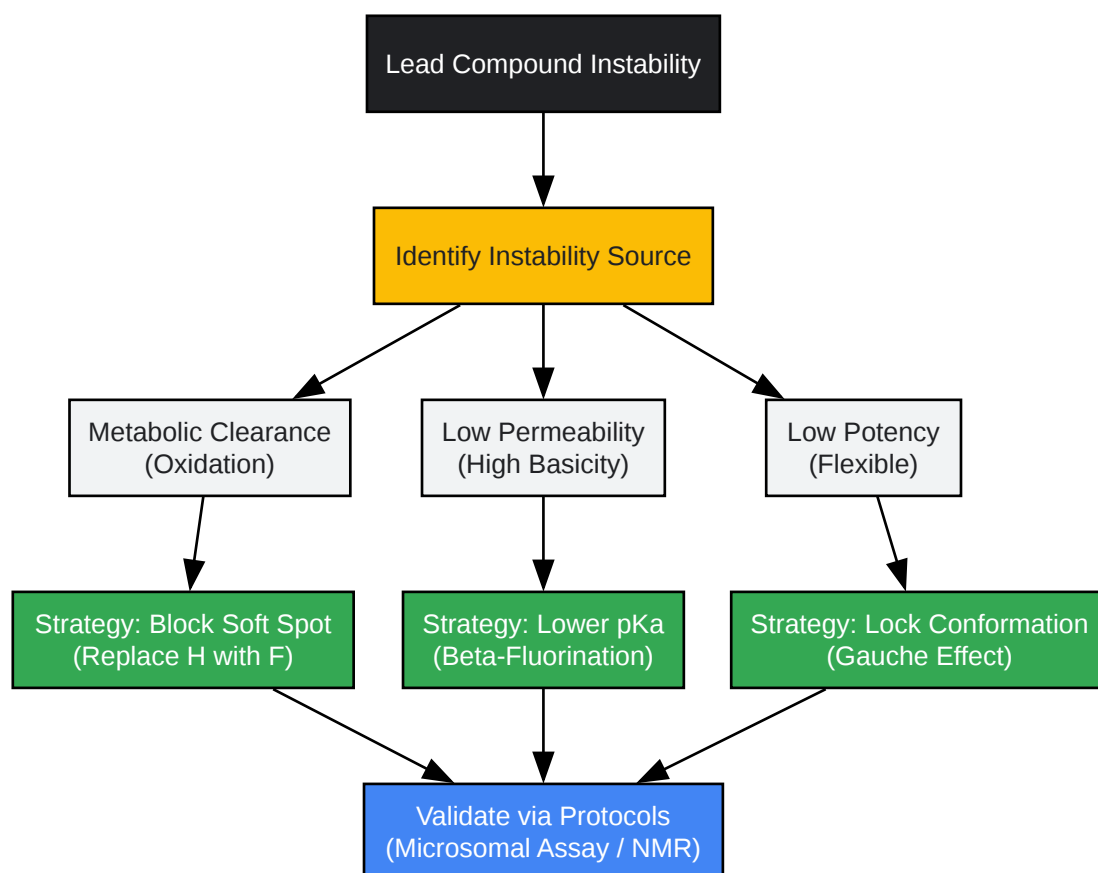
Lead Compound Instability

Identify Instability Source

Metabolic Clearance (Oxidation)

Low Permeability (High Basicity)

Low Potency (Flexible)

Strategy: Block Soft Spot (Replace H with F)

Strategy: Lower pKa (Beta-Fluorination)

Strategy: Lock Conformation (Gauche Effect)

Validate via Protocols (Microsomal Assay / NMR)